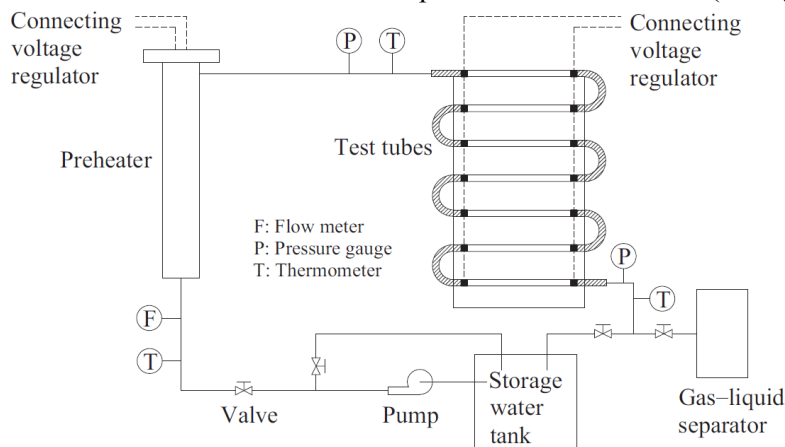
Connecting voltage regulator

P

T

Connecting voltage regulator

Test tubes

Preheater

F: Flow meter
P: Pressure gauge
T: Thermometer

P

T

F

T

Valve

Pump

Storage water tank

Gas–liquid separator